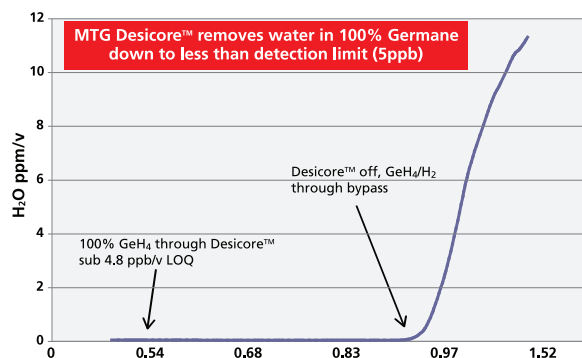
MTG Desicore™ removes water in 100% Germane down to less than detection limit (5ppb)

12
10
8
6
4
2
0

$H_2O$ ppm/v

Desicore™ off, $GeH_4/H_2$ through bypass

100% $GeH_4$ through Desicore™ sub 4.8 ppb/v LOQ

0
0.54
0.68
0.83
0.97
1.52